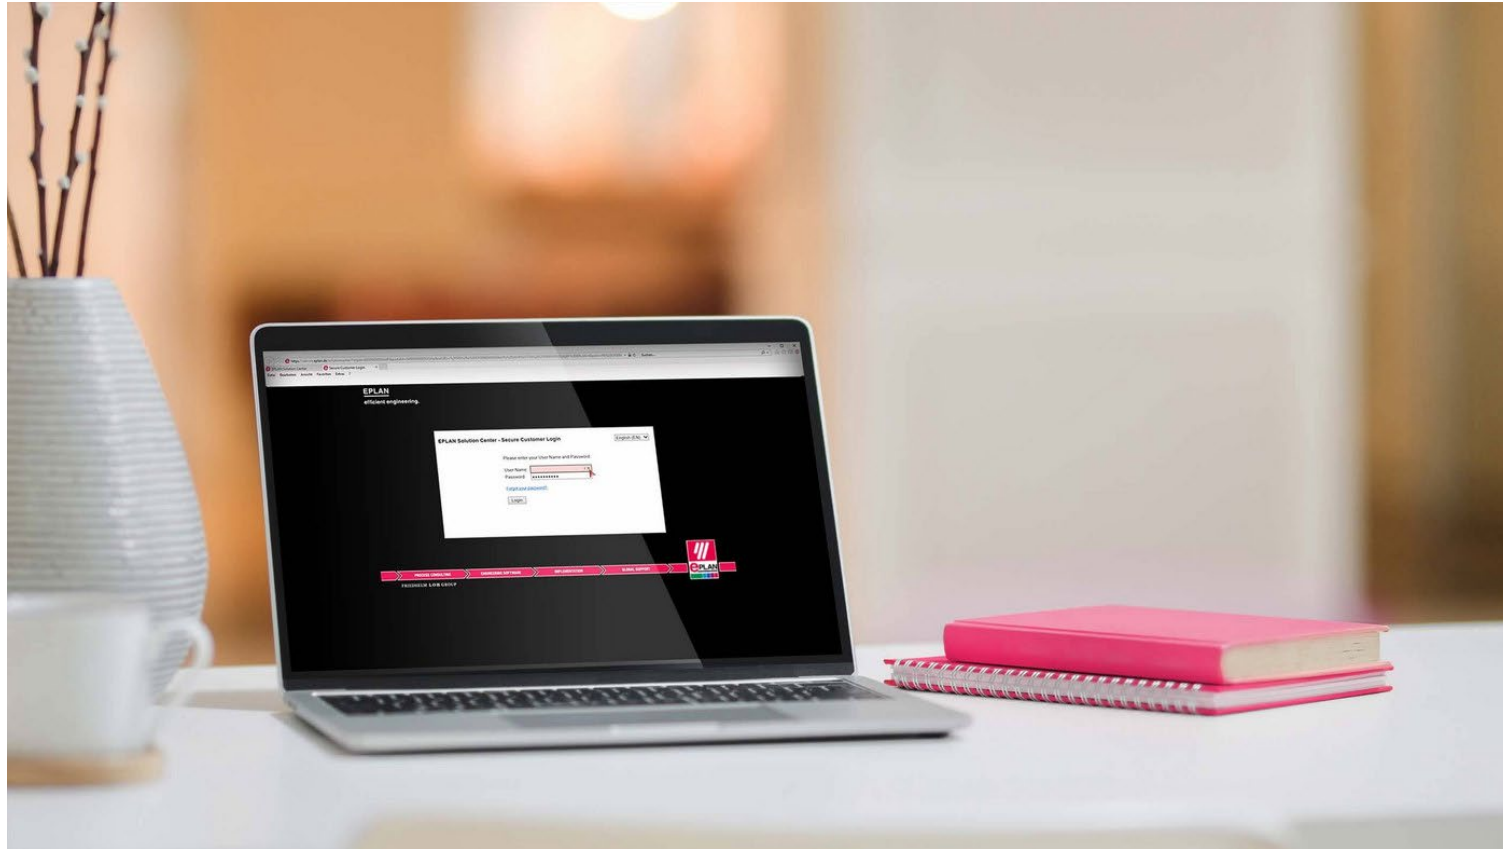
EPLAN
efficient engineering.

EPLAN Solution Center - Secure Customer Login

English (EN)

Please enter your User Name and Password:

User Name
Password ••••••••••

Forgot your password?

Login

PROCESS CONSULTING
ENGINEERING SOFTWARE
IMPLEMENTATION
GLOBAL SUPPORT

FRIEDHELM LOH GROUP

EPLAN